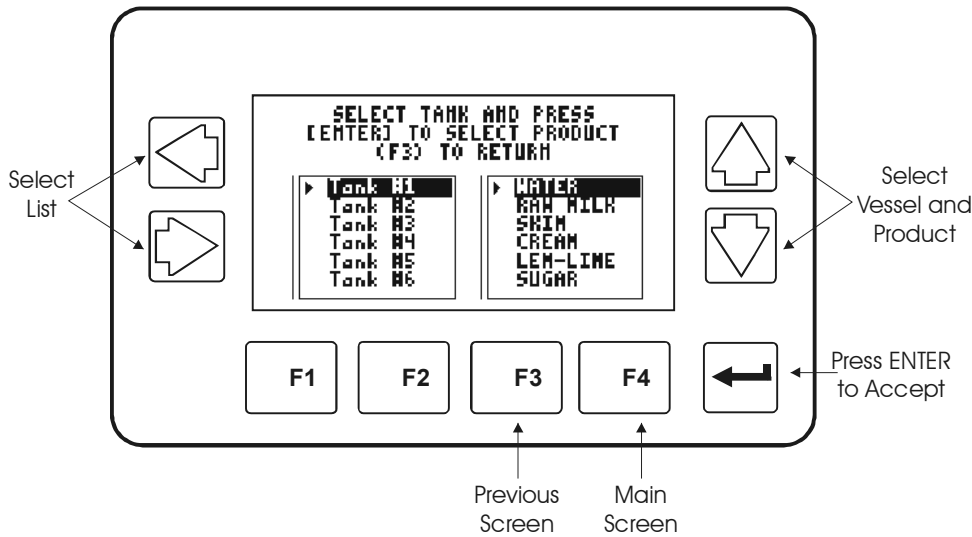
SELECT TANK AND PRESS
[ENTER] TO SELECT PRODUCT
(F3) TO RETURN

Tank #1
Tank #2
Tank #3
Tank #4
Tank #5
Tank #6

WATER
RAW MILK
SKIM
CREAM
LEM-LIME
SUGAR

Select List

Select Vessel and Product

F1
F2
F3
F4

Press ENTER to Accept

Previous Screen

Main Screen